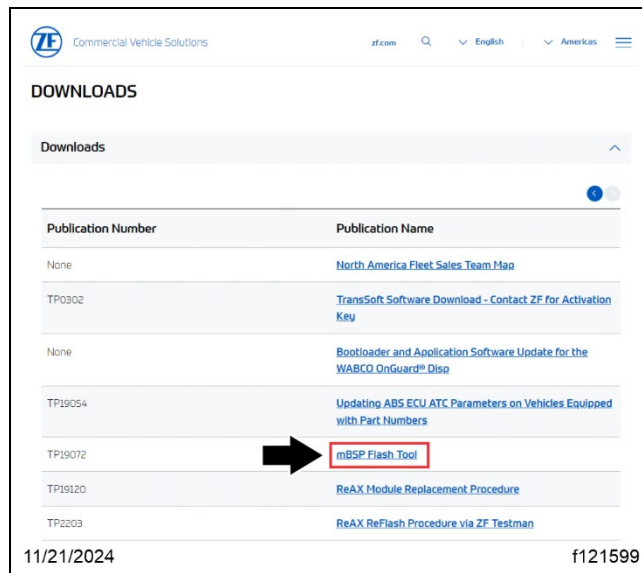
ZF Commercial Vehicle Solutions

zf.com English Americas

DOWNLOADS

Downloads

| Publication Number | Publication Name |
|---|---|
| None | North America Fleet Sales Team Map |
| TP0302 | TransSoft Software Download - Contact ZF for Activation Key |
| None | Bootloader and Application Software Update for the WABCO OnGuard® Disp |
| TP19054 | Updating ABS ECU ATC Parameters on Vehicles Equipped with Part Numbers |
| TP19072 | mBSP Flash Tool |
| TP19120 | ReAX Module Replacement Procedure |
| TP2203 | ReAX ReFlash Procedure via ZF Testman |

11/21/2024

f121599